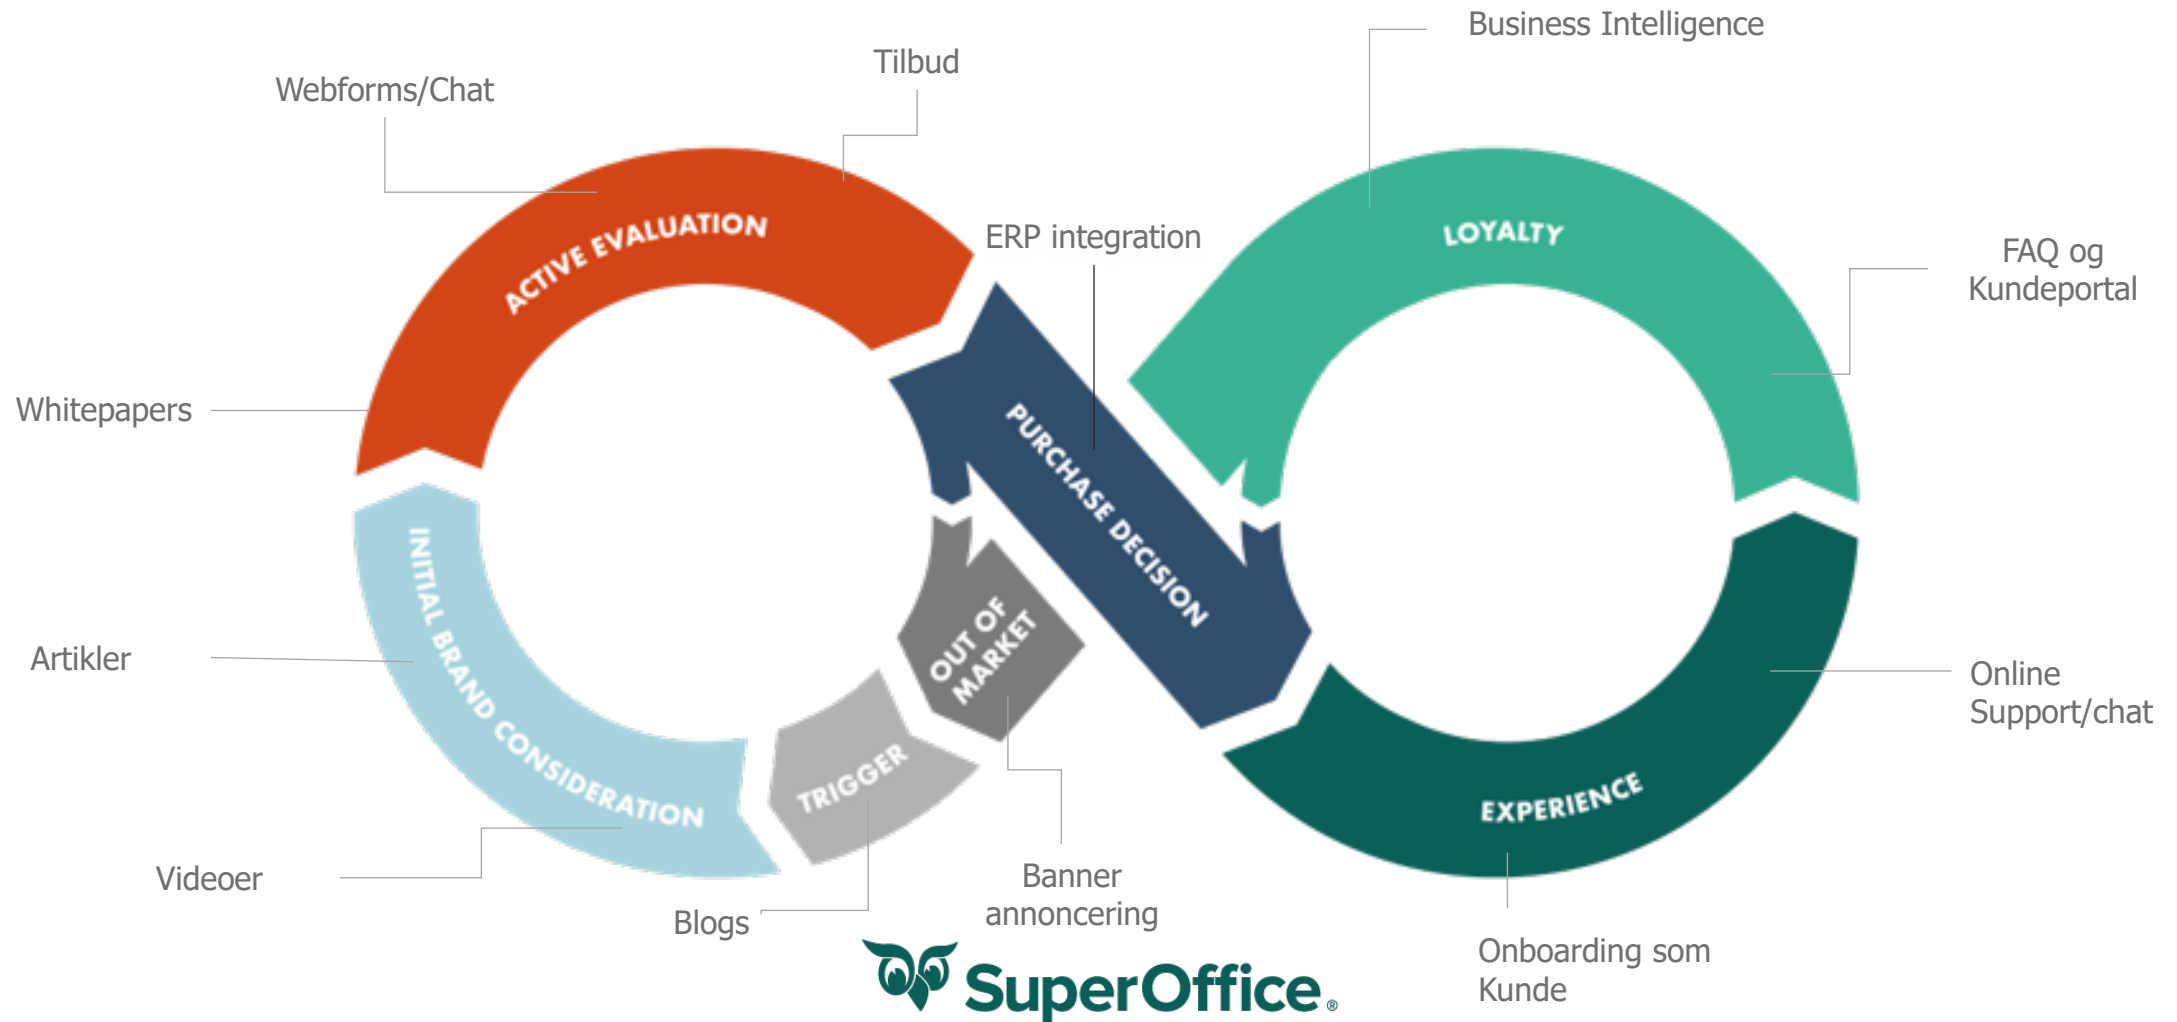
Business Intelligence

Tilbud

Webforms/Chat

ACTIVE EVALUATION

ERP integration

LOYALTY

FAQ og Kundeportal

Whitepapers

PURCHASE DECISION

INITIAL BRAND CONSIDERATION

OUT OF MARKET

Artikler

Online Support/chat

TRIGGER

EXPERIENCE

Videoer

Banner annoncering

Blogs

SuperOffice.

Onboarding som Kunde